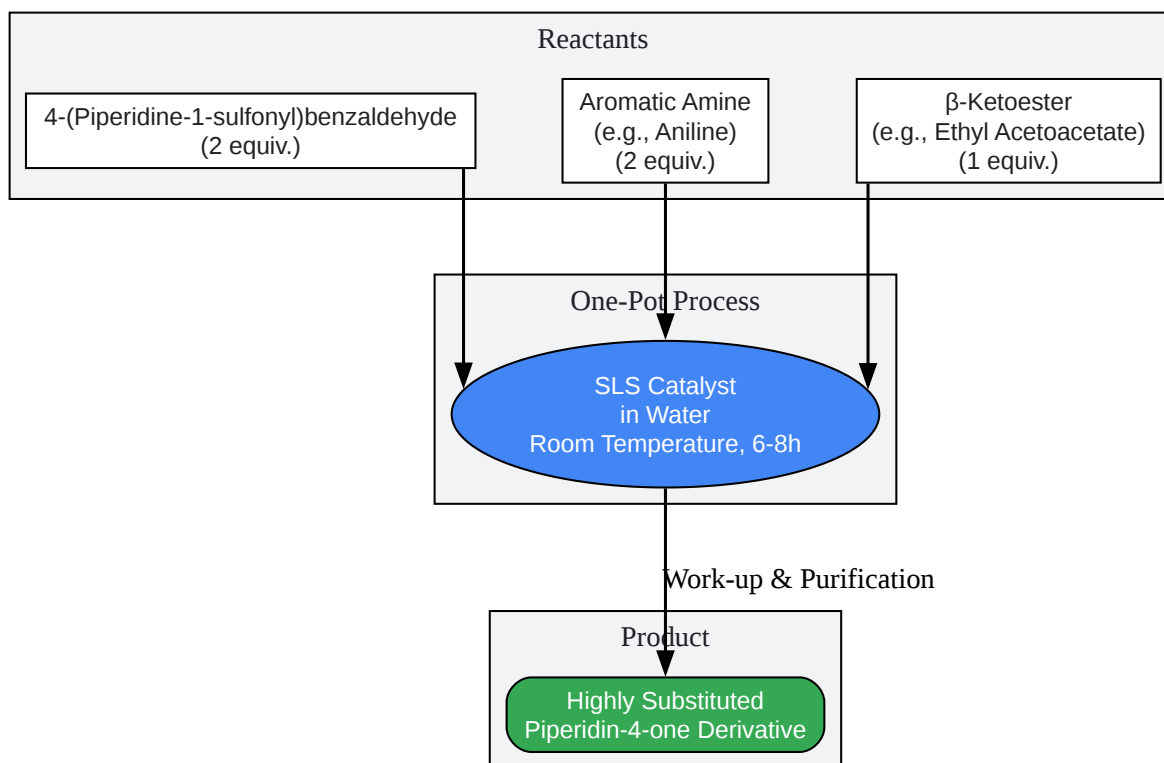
Reactants

4-(Piperidine-1-sulfonyl)benzaldehyde
(2 equiv.)

Aromatic Amine
(e.g., Aniline)
(2 equiv.)

β-Ketoester
(e.g., Ethyl Acetoacetate)
(1 equiv.)

One-Pot Process

SLS Catalyst
in Water
Room Temperature, 6-8h

Work-up & Purification

Product

Highly Substituted
Piperidin-4-one Derivative